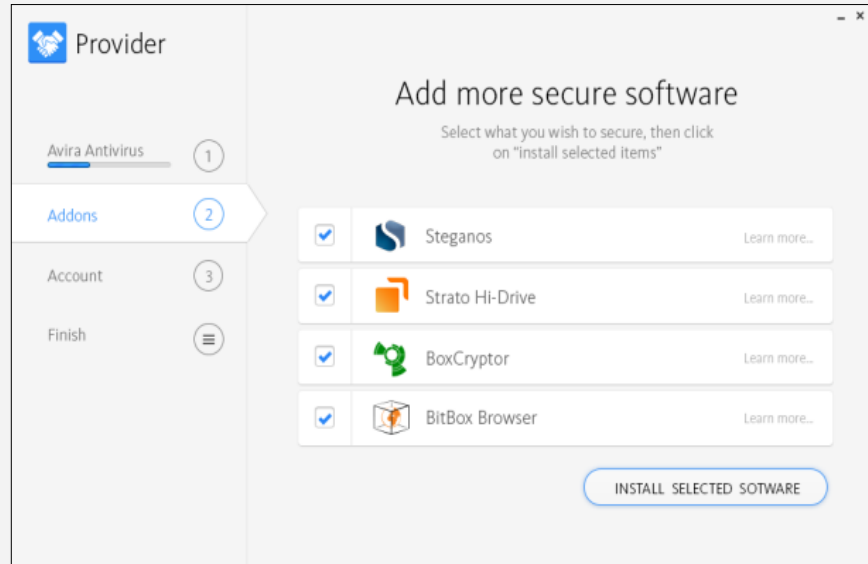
Provider

Avira Antivirus 1

Addons 2

Account 3

Finish ≡

Add more secure software

Select what you wish to secure, then click on "install selected items"

Steganos Learn more...

Strato Hi-Drive Learn more...

BoxCryptor Learn more...

BitBox Browser Learn more...

INSTALL SELECTED SOTWARE